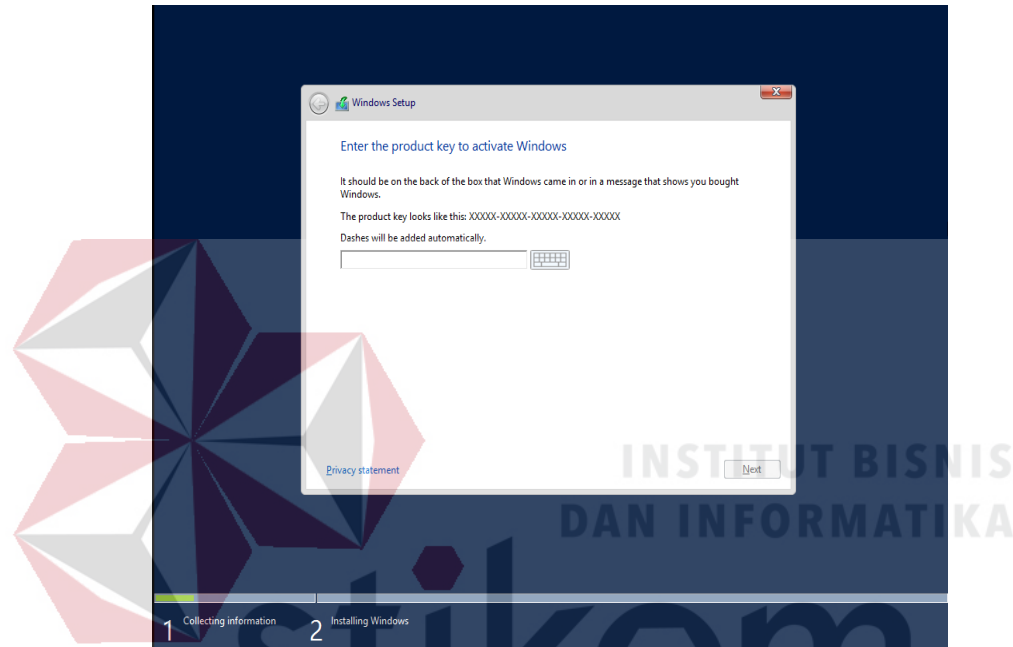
Windows Setup

Enter the product key to activate Windows

It should be on the back of the box that Windows came in or in a message that shows you bought Windows.

The product key looks like this: XXXXX-XXXXX-XXXXX-XXXXX-XXXXX

Dashes will be added automatically.

Privacy statement

Next

INSTITUT BISNIS
DAN INFORMATIKA

stikom

1 Collecting information

2 Installing Windows